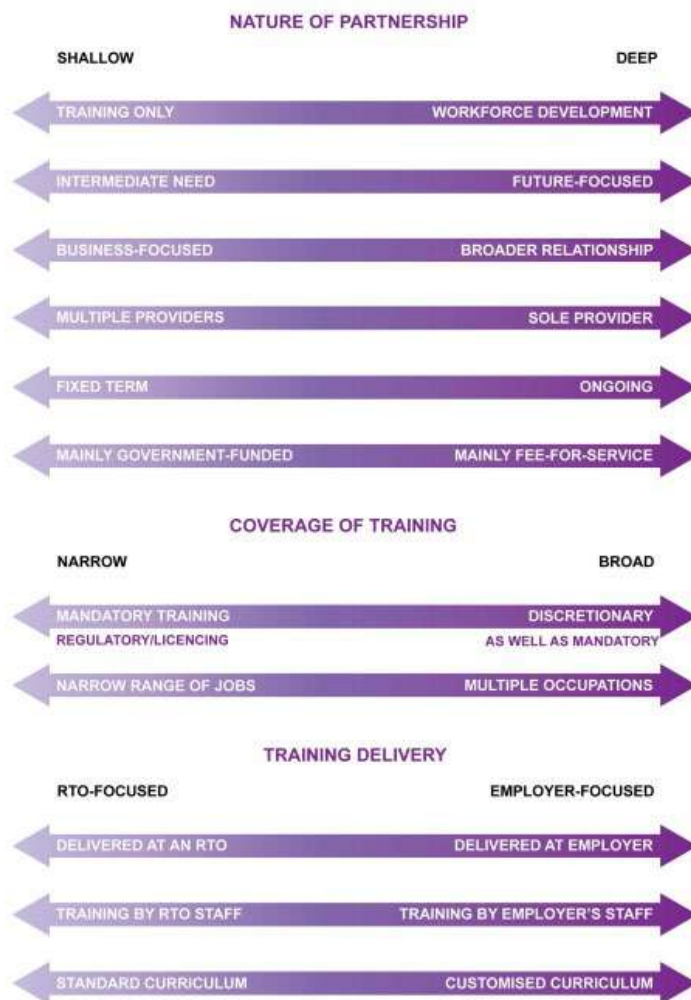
NATURE OF PARTNERSHIP

SHALLOW

DEEP

TRAINING ONLY

WORKFORCE DEVELOPMENT

INTERMEDIATE NEED

FUTURE-FOCUSED

BUSINESS-FOCUSED

BROADER RELATIONSHIP

MULTIPLE PROVIDERS

SOLE PROVIDER

FIXED TERM

ONGOING

MAINLY GOVERNMENT-FUNDED

MAINLY FEE-FOR-SERVICE

COVERAGE OF TRAINING

NARROW

BROAD

MANDATORY TRAINING

REGULATORY/LICENCING

DISCRETIONARY

AS WELL AS MANDATORY

NARROW RANGE OF JOBS

MULTIPLE OCCUPATIONS

TRAINING DELIVERY

RTO-FOCUSED

EMPLOYER-FOCUSED

DELIVERED AT AN RTO

DELIVERED AT EMPLOYER

TRAINING BY RTO STAFF

TRAINING BY EMPLOYER'S STAFF

STANDARD CURRICULUM

CUSTOMISED CURRICULUM